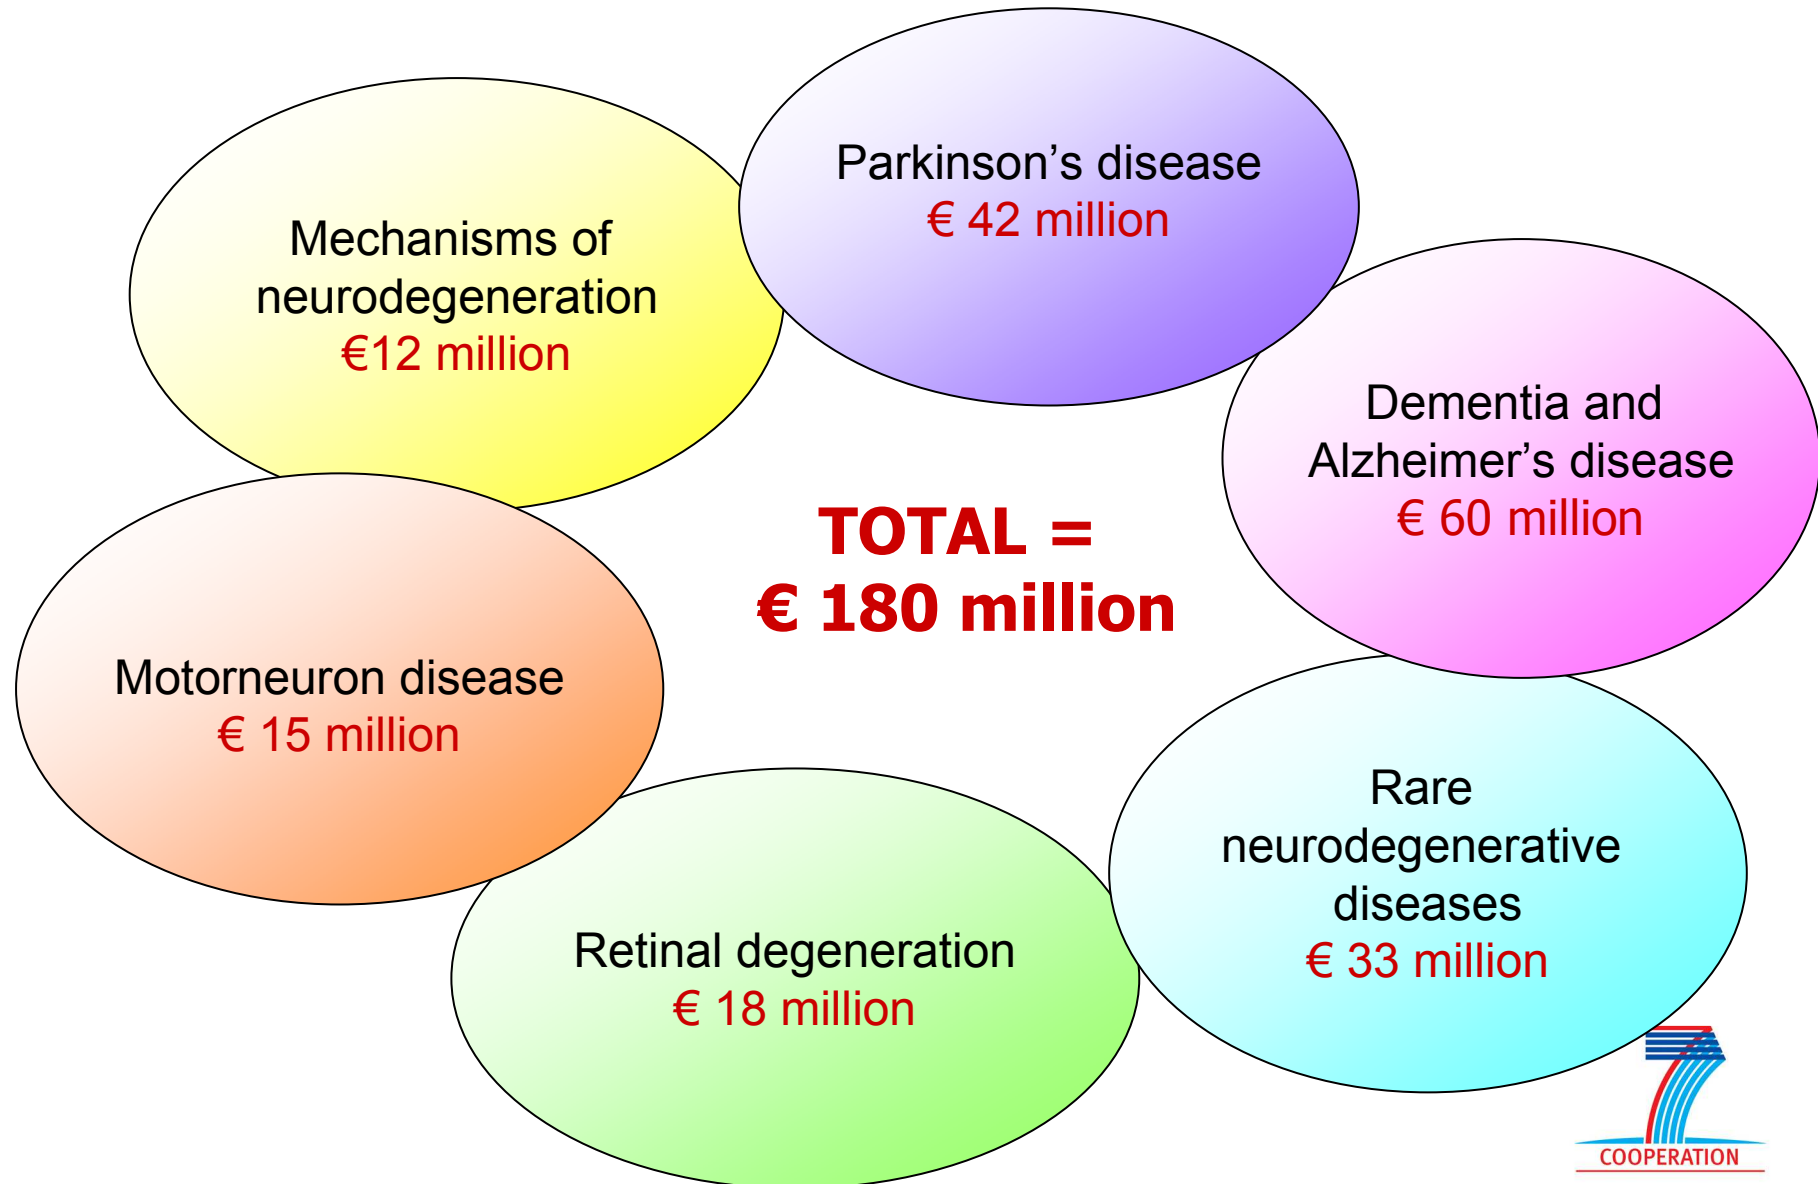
Mechanisms of neurodegeneration
€12 million

Parkinson’s disease
€ 42 million

Dementia and Alzheimer’s disease
€ 60 million

TOTAL =
€ 180 million

Motorneuron disease
€ 15 million

Rare neurodegenerative diseases
€ 33 million

Retinal degeneration
€ 18 million

COOPERATION